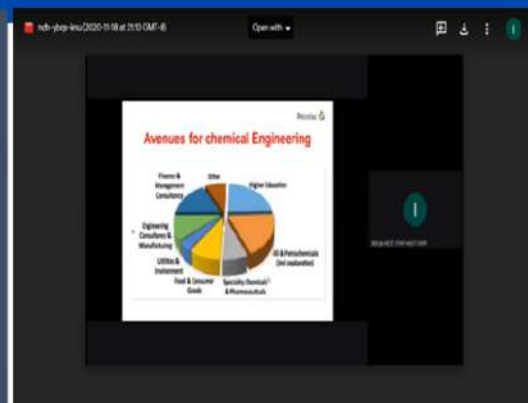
ndh-ybqs-knu (2020-11-18 at 21:10 GMT-8)

Open with

I

Reliance

Avenues for chemical Engineering

Finance & Management Consultancy

Other

Higher Education

Engineering Consultancy & Manufacturing

Utilities & Environment

Food & Consumer Goods

Speciality Chemicals & Pharmaceuticals

Oil & Petrochemicals (incl exploration)

I

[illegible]